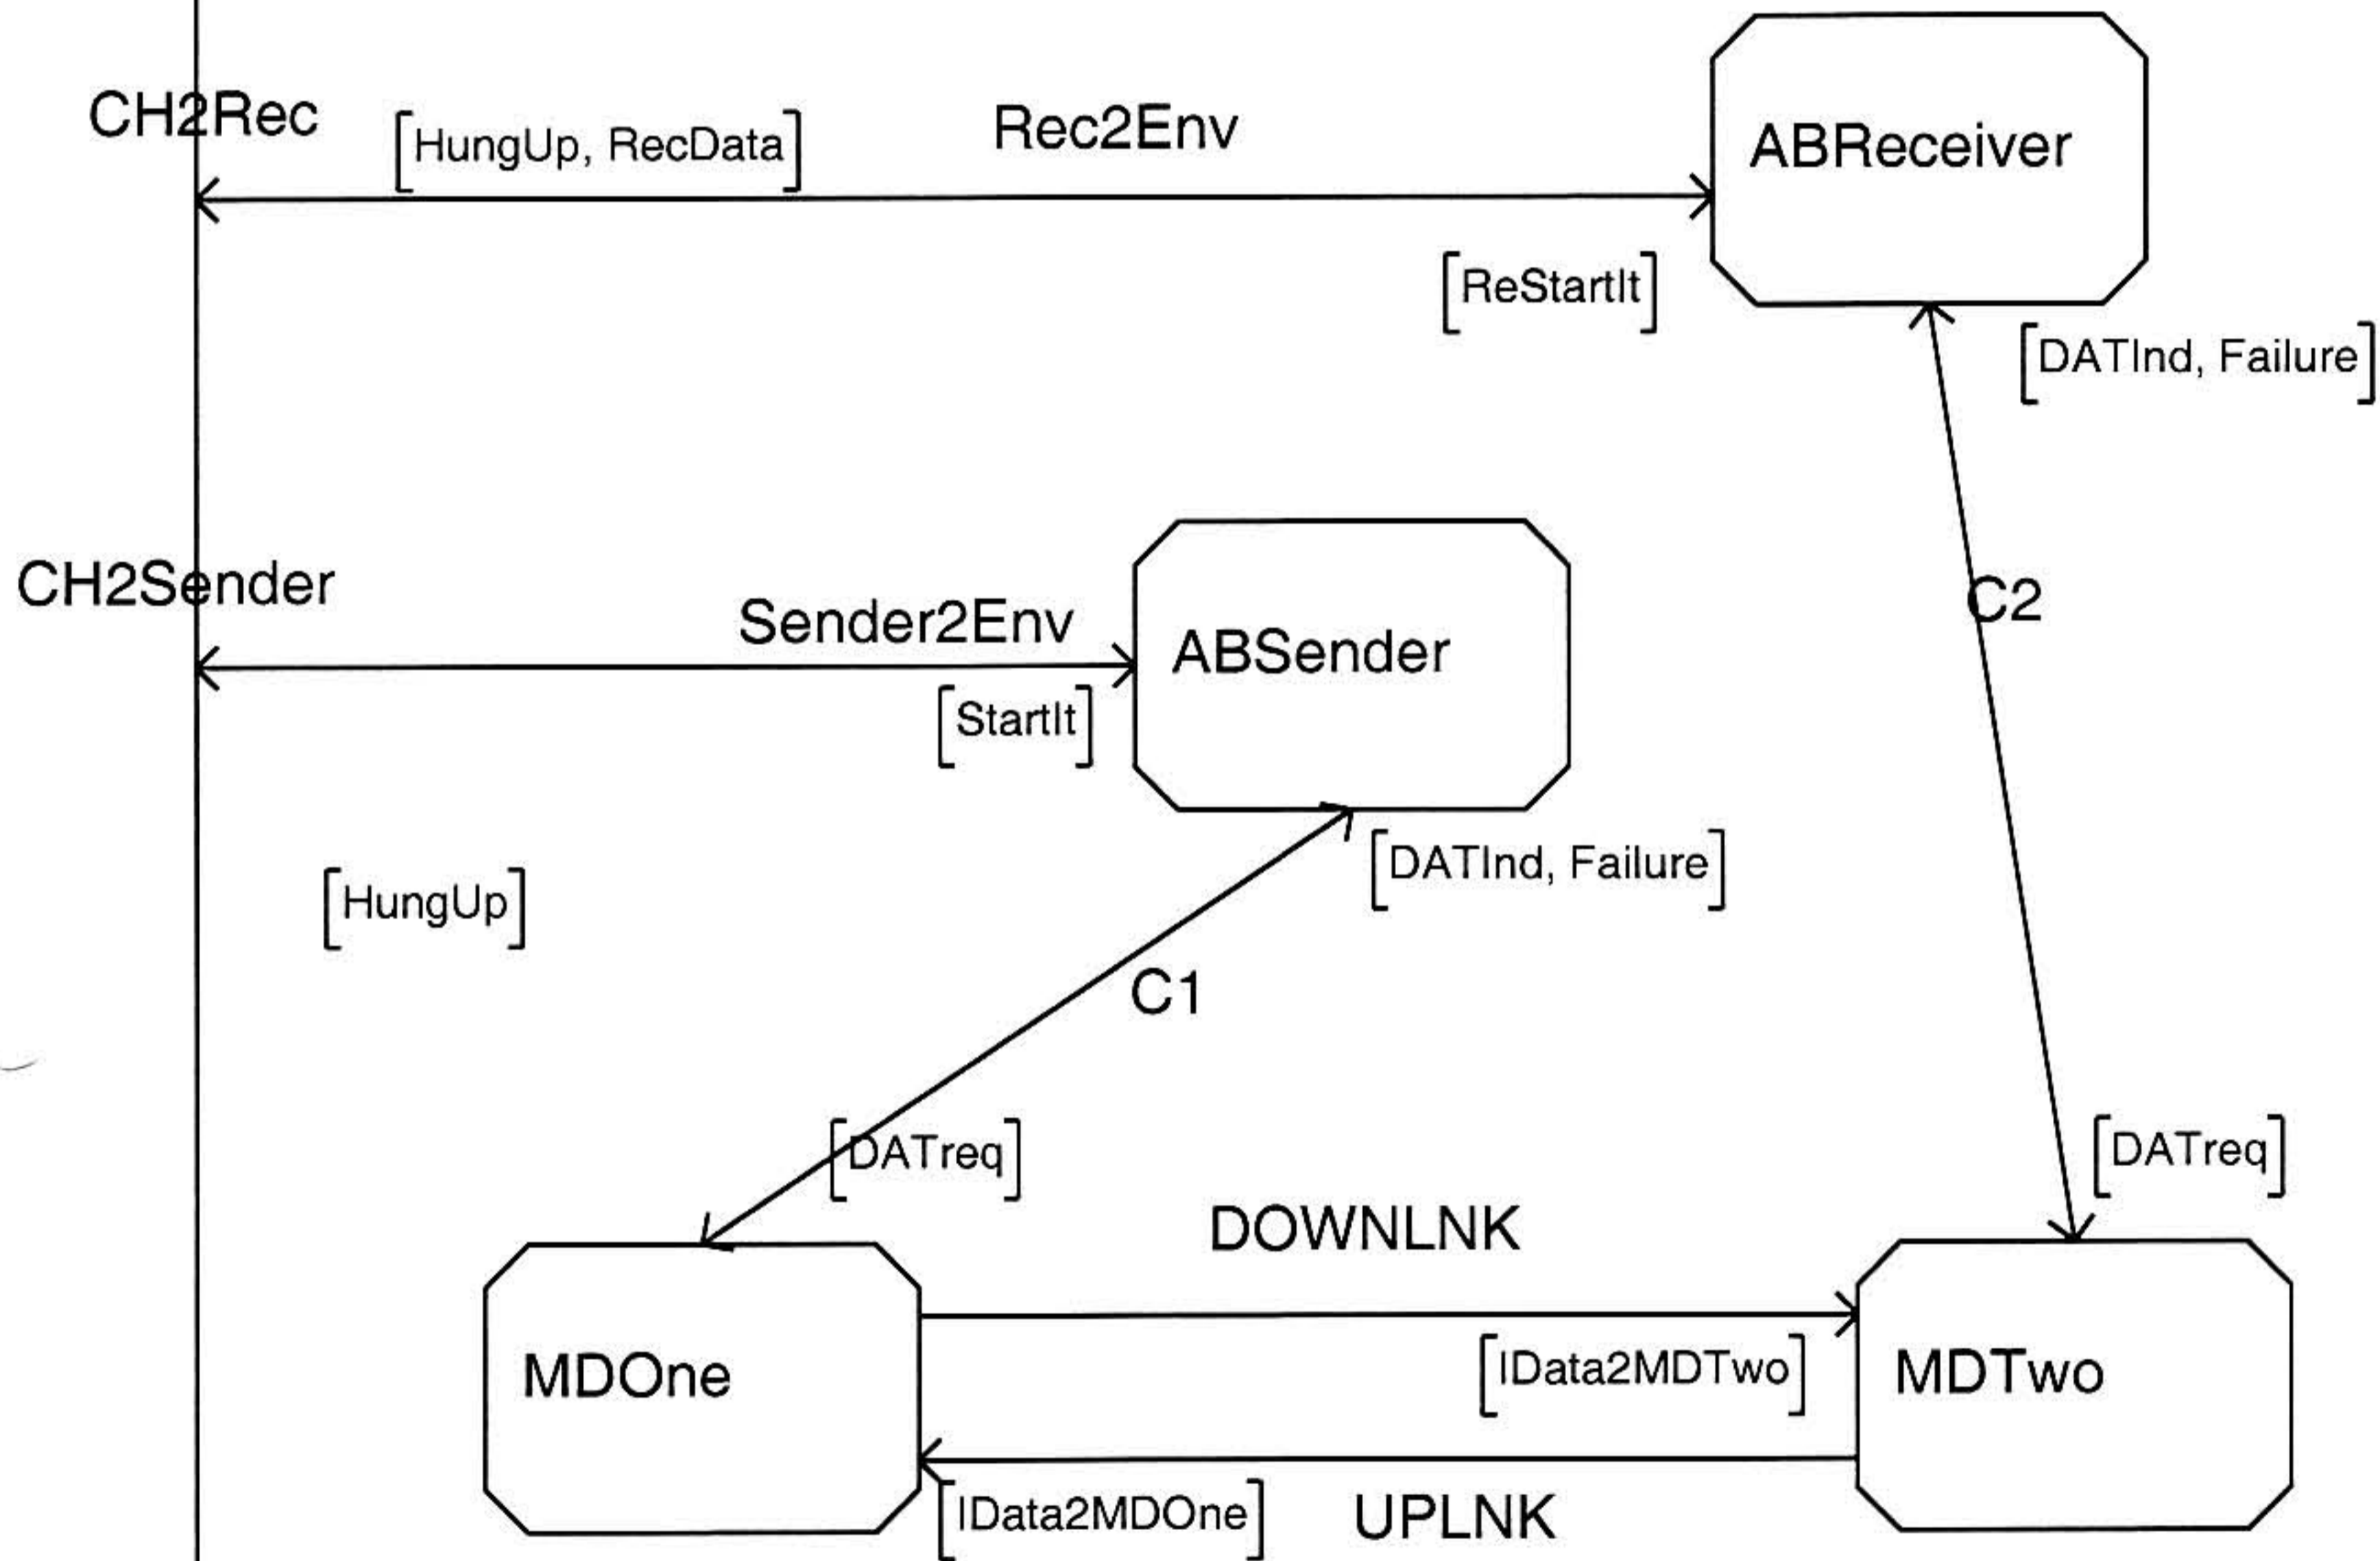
CH2Rec

[HungUp, RecData]

Rec2Env

ABReceiver

[ReStartIt]

[DATInd, Failure]

CH2Sender

Sender2Env

ABSender

[StartIt]

C2

[HungUp]

[DATInd, Failure]

C1

[DATreq]

[DATreq]

DOWNLNK

MDOne

[IData2MDTwo]

MDTwo

[IData2MDOne]

UPLNK